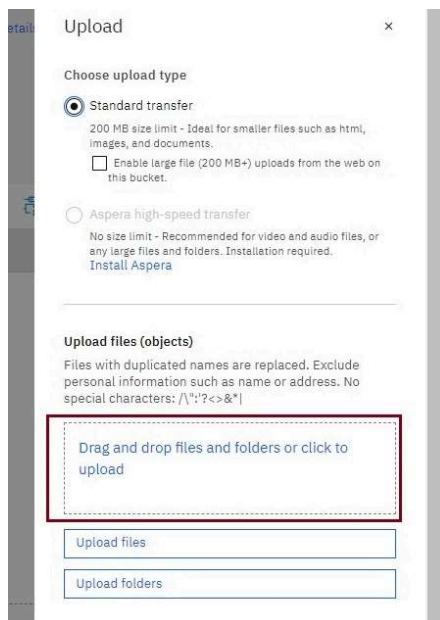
etail

Upload ×

Choose upload type

Standard transfer

200 MB size limit - Ideal for smaller files such as html, images, and documents.

Enable large file (200 MB+) uploads from the web on this bucket.

Aspera high-speed transfer

No size limit - Recommended for video and audio files, or any large files and folders. Installation required.
Install Aspera

Upload files (objects)

Files with duplicated names are replaced. Exclude personal information such as name or address. No special characters: /\":'?<>&*|

Drag and drop files and folders or click to upload

Upload files

Upload folders